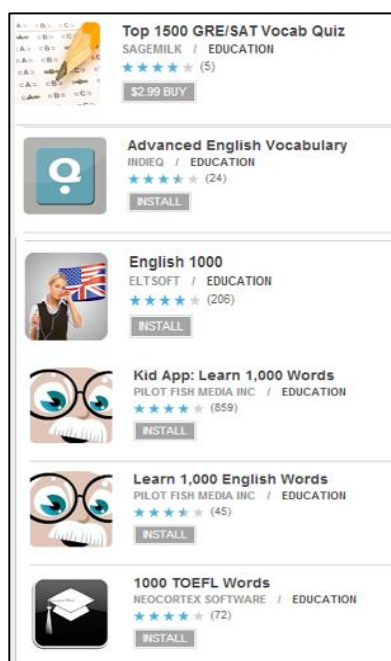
Top 1500 GRE/SAT Vocab Quiz
SAGEMILK / EDUCATION
★★★★★ (5)
$2.99 BUY

Advanced English Vocabulary
INDIEQ / EDUCATION
★★★★★ (24)
INSTALL

English 1000
ELTSOFT / EDUCATION
★★★★★ (206)
INSTALL

Kid App: Learn 1,000 Words
PILOT FISH MEDIA INC / EDUCATION
★★★★★ (859)
INSTALL

Learn 1,000 English Words
PILOT FISH MEDIA INC / EDUCATION
★★★★★ (45)
INSTALL

1000 TOEFL Words
NEOCORTEX SOFTWARE / EDUCATION
★★★★★ (72)
INSTALL